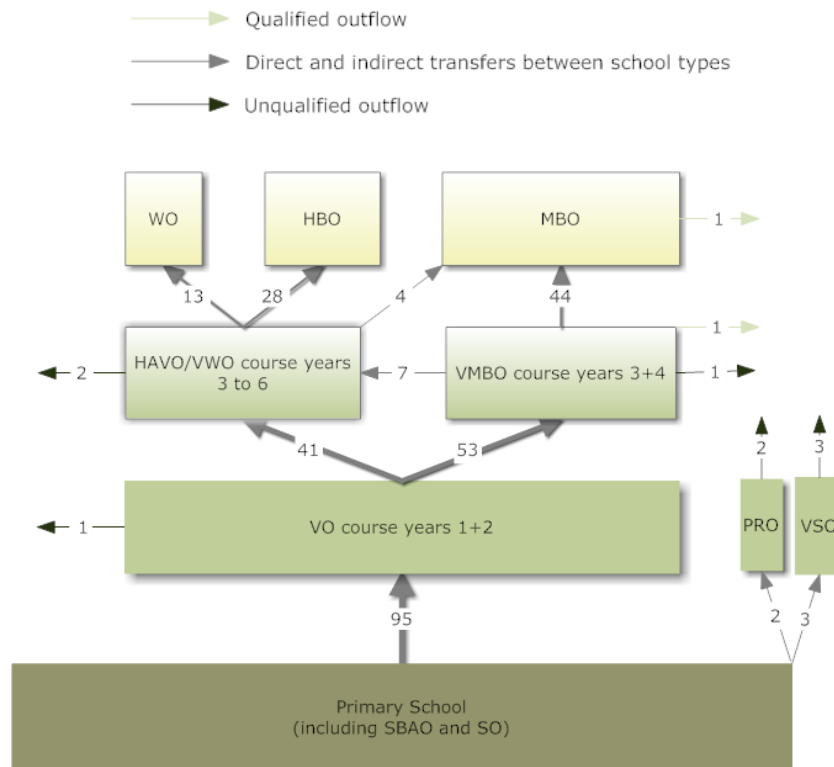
Qualified outflow

Direct and indirect transfers between school types

Unqualified outflow

WO

HBO

MBO

1

13

28

4

44

1

2

HAVO/VWO course years 3 to 6

7

VMBO course years 3+4

1

41

53

2

3

1

VO course years 1+2

PRO

VSO

95

2

3

Primary School (including SBAO and SO)